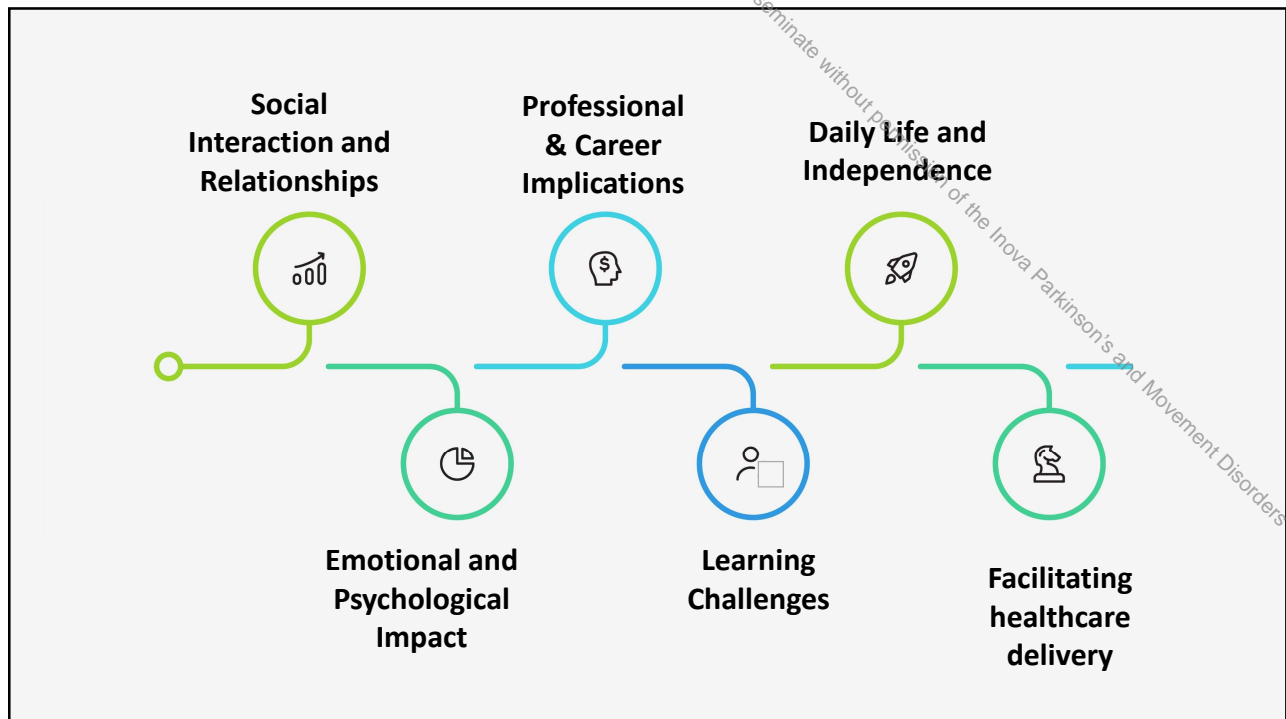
Social Interaction and Relationships

Professional & Career Implications

Daily Life and Independence

Emotional and Psychological Impact

Learning Challenges

Facilitating healthcare delivery

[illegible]seminate without permission of the Inova Parkinson's and Movement Disorders